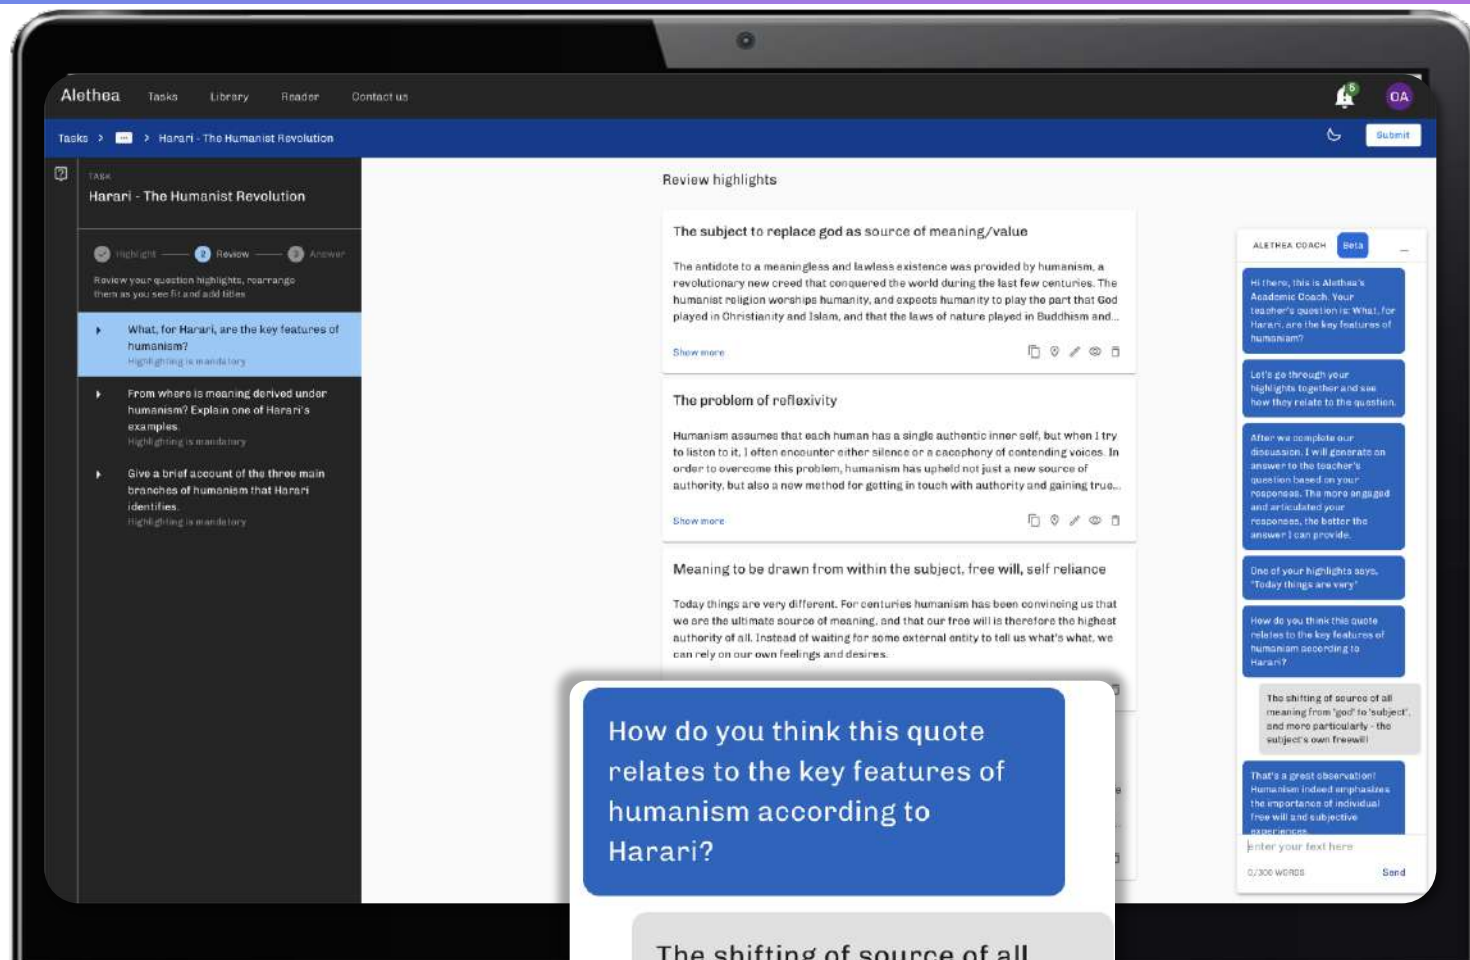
Alethea Tasks Library Reader Contact us

OA

Tasks > ... > Harari - The Humanist Revolution

Submit

TASK
Harari - The Humanist Revolution

Highlight — 2 Review — 3 Answer

Review your question highlights, rearrange them as you see fit and add titles

What, for Harari, are the key features of humanism?
Highlighting is mandatory

From where is meaning derived under humanism? Explain one of Harari's examples.
Highlighting is mandatory

Give a brief account of the three main branches of humanism that Harari identifies.
Highlighting is mandatory

Review highlights

The subject to replace god as source of meaning/value

The antidote to a meaningless and lawless existence was provided by humanism, a revolutionary new creed that conquered the world during the last few centuries. The humanist religion worships humanity, and expects humanity to play the part that God played in Christianity and Islam, and that the laws of nature played in Buddhism and...

Show more

The problem of reflexivity

Humanism assumes that each human has a single authentic inner self, but when I try to listen to it, I often encounter either silence or a cacophony of contending voices. In order to overcome this problem, humanism has upheld not just a new source of authority, but also a new method for getting in touch with authority and gaining true...

Show more

Meaning to be drawn from within the subject, free will, self reliance

Today things are very different. For centuries humanism has been convincing us that we are the ultimate source of meaning, and that our free will is therefore the highest authority of all. Instead of waiting for some external entity to tell us what's what, we can rely on our own feelings and desires.

How do you think this quote relates to the key features of humanism according to Harari?

The shifting of source of all

ALETHEA COACH Beta

Hi there, this is Alethea's Academic Coach. Your teacher's question is: What, for Harari, are the key features of humanism?

Let's go through your highlights together and see how they relate to the question.

After we complete our discussion, I will generate an answer to the teacher's question based on your responses. The more engaged and articulated your responses, the better the answer I can provide.

One of your highlights says, "Today things are very"

How do you think this quote relates to the key features of humanism according to Harari?

The shifting of source of all meaning from 'god' to 'subject', and more particularly - the subject's own freewill

That's a great observation! Humanism indeed emphasizes the importance of individual free will and subjective experiences.

Enter your text here

0/300 WORDS Send